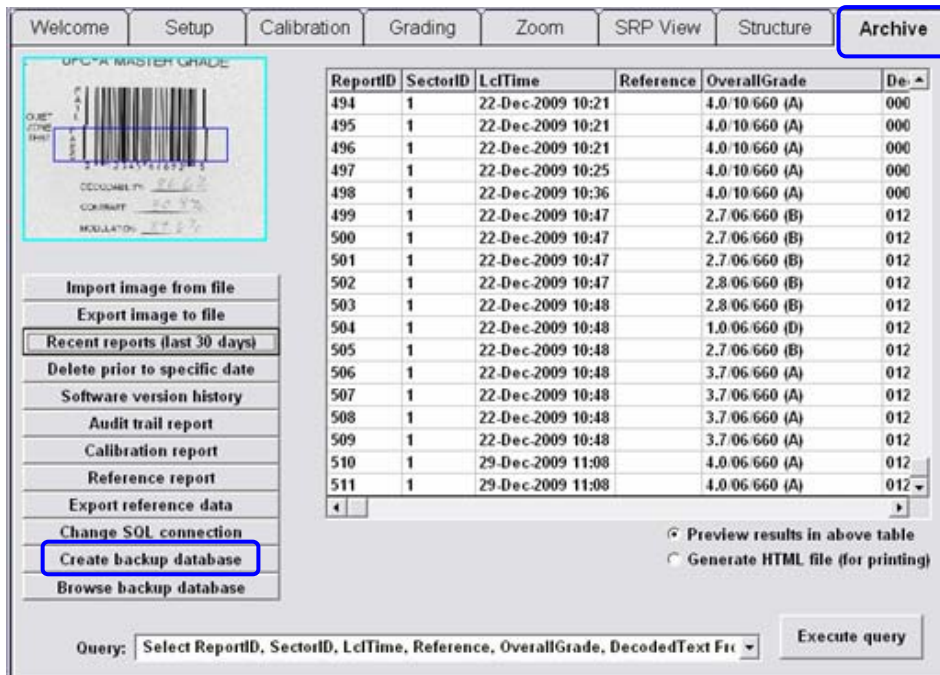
Welcome | Setup | Calibration | Grading | Zoom | SRP View | Structure | Archive

UPC-A MASTER GRADE

DECODABILITY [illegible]
CONTRAST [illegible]
MODULATION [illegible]

| ReportID | SectorID | LclTime | Reference | OverallGrade | De |
|---|---|---|---|---|---|
| 494 | 1 | 22-Dec-2009 10:21 | | 4.0/10/660 (A) | 000 |
| 495 | 1 | 22-Dec-2009 10:21 | | 4.0/10/660 (A) | 000 |
| 496 | 1 | 22-Dec-2009 10:21 | | 4.0/10/660 (A) | 000 |
| 497 | 1 | 22-Dec-2009 10:25 | | 4.0/10/660 (A) | 000 |
| 498 | 1 | 22-Dec-2009 10:36 | | 4.0/10/660 (A) | 000 |
| 499 | 1 | 22-Dec-2009 10:47 | | 2.7/06/660 (B) | 012 |
| 500 | 1 | 22-Dec-2009 10:47 | | 2.7/06/660 (B) | 012 |
| 501 | 1 | 22-Dec-2009 10:47 | | 2.7/06/660 (B) | 012 |
| 502 | 1 | 22-Dec-2009 10:47 | | 2.8/06/660 (B) | 012 |
| 503 | 1 | 22-Dec-2009 10:48 | | 2.8/06/660 (B) | 012 |
| 504 | 1 | 22-Dec-2009 10:48 | | 1.0/06/660 (D) | 012 |
| 505 | 1 | 22-Dec-2009 10:48 | | 2.7/06/660 (B) | 012 |
| 506 | 1 | 22-Dec-2009 10:48 | | 3.7/06/660 (A) | 012 |
| 507 | 1 | 22-Dec-2009 10:48 | | 3.7/06/660 (A) | 012 |
| 508 | 1 | 22-Dec-2009 10:48 | | 3.7/06/660 (A) | 012 |
| 509 | 1 | 22-Dec-2009 10:48 | | 3.7/06/660 (A) | 012 |
| 510 | 1 | 29-Dec-2009 11:08 | | 4.0/06/660 (A) | 012 |
| 511 | 1 | 29-Dec-2009 11:08 | | 4.0/06/660 (A) | 012 |

Import image from file
Export image to file
Recent reports (last 30 days)
Delete prior to specific date
Software version history
Audit trail report
Calibration report
Reference report
Export reference data
Change SQL connection
Create backup database
Browse backup database

Preview results in above table
Generate HTML file (for printing)

Query: Select ReportID, SectorID, LclTime, Reference, OverallGrade, DecodedText Fr

Execute query